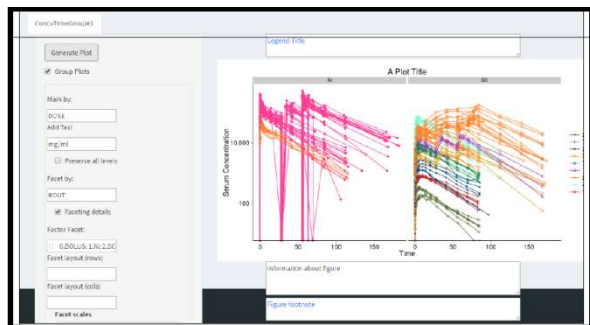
ConcvTimeGroup#1

Generate Plot

Group Plots

Mark by:

DOSE

Add Text

mg/ml

Preserve all levels

Facet by:

ROUT

Faceting details

Factor Facet:

0,BOLUS;1,IV;2,SC

Facet layout (rows)

Facet layout (cols)

Facet scales

Legend Title

A Plot Title

IV

SC

Serum Concentration

1,000

100

0

50

100

150

0

50

100

150

Time

Information about figure

Figure footnote